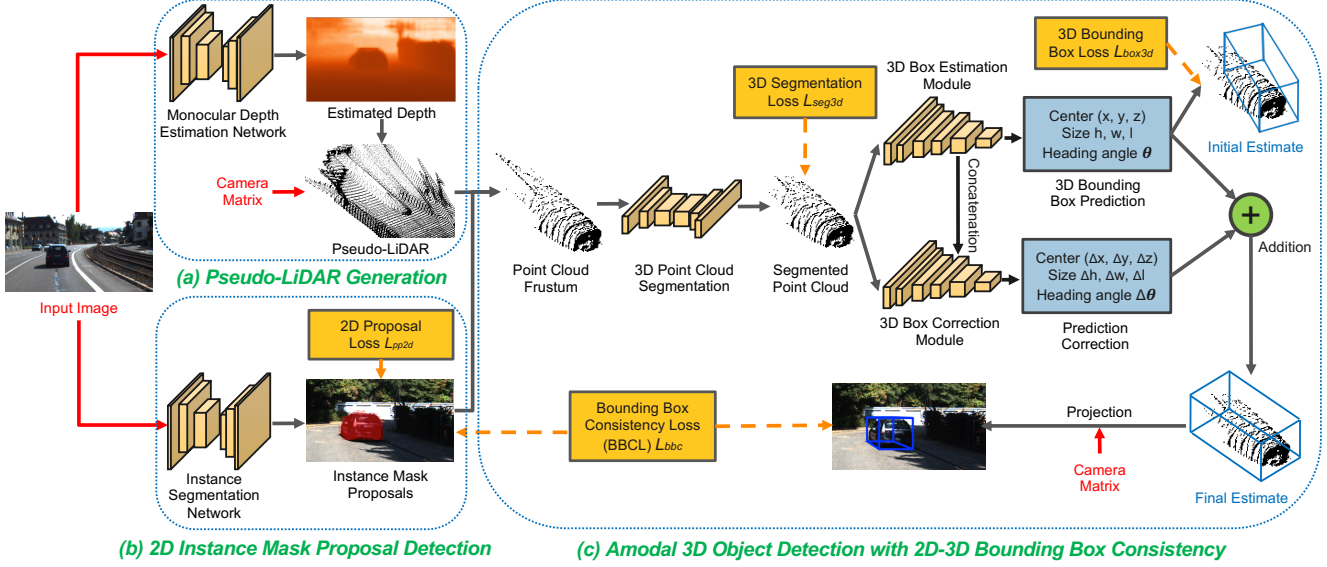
Monocular Depth Estimation Network

Estimated Depth

Camera Matrix

Pseudo-LiDAR

(a) Pseudo-LiDAR Generation

Input Image

2D Proposal Loss $L_{pp2d}$

Instance Segmentation Network

Instance Mask Proposals

(b) 2D Instance Mask Proposal Detection

3D Segmentation Loss $L_{seg3d}$

Point Cloud Frustum

3D Point Cloud Segmentation

Segmented Point Cloud

3D Box Estimation Module

Concatenation

3D Box Correction Module

3D Bounding Box Loss $L_{box3d}$

Center (x, y, z)
Size h, w, l
Heading angle $\boldsymbol{\theta}$

3D Bounding Box Prediction

Initial Estimate

Addition

Center (Δx, Δy, Δz)
Size Δh, Δw, Δl
Heading angle $\Delta\boldsymbol{\theta}$

Prediction Correction

Bounding Box Consistency Loss (BBCL) $L_{bbc}$

Projection

Camera Matrix

Final Estimate

(c) Amodal 3D Object Detection with 2D-3D Bounding Box Consistency